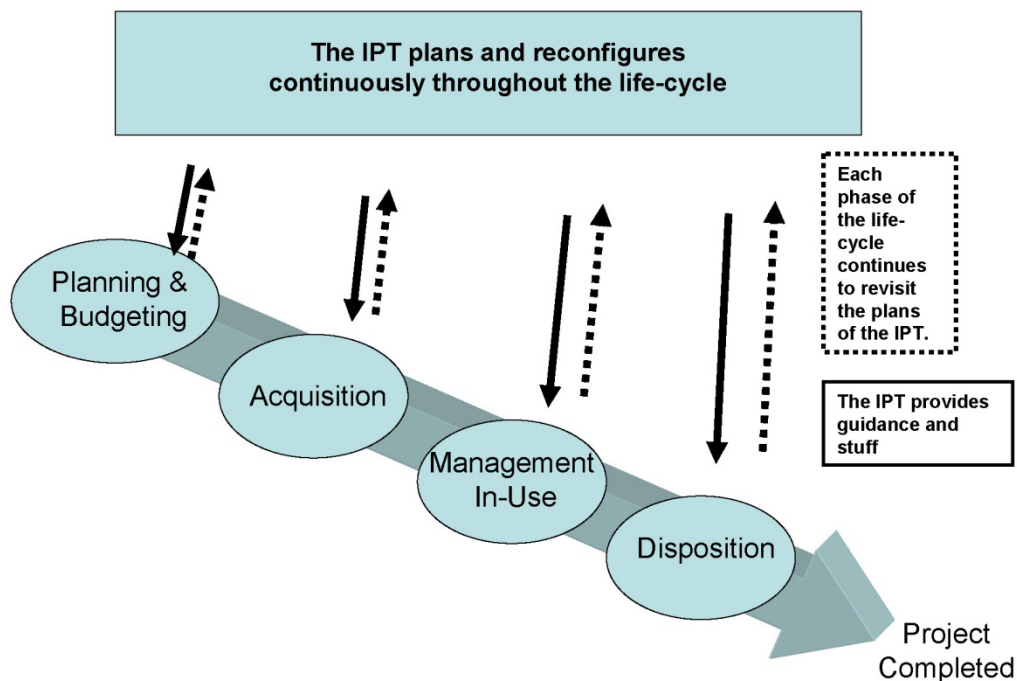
The IPT plans and reconfigures continuously throughout the life-cycle

Each phase of the life-cycle continues to revisit the plans of the IPT.

Planning & Budgeting

Acquisition

Management In-Use

The IPT provides guidance and stuff

Disposition

Project Completed